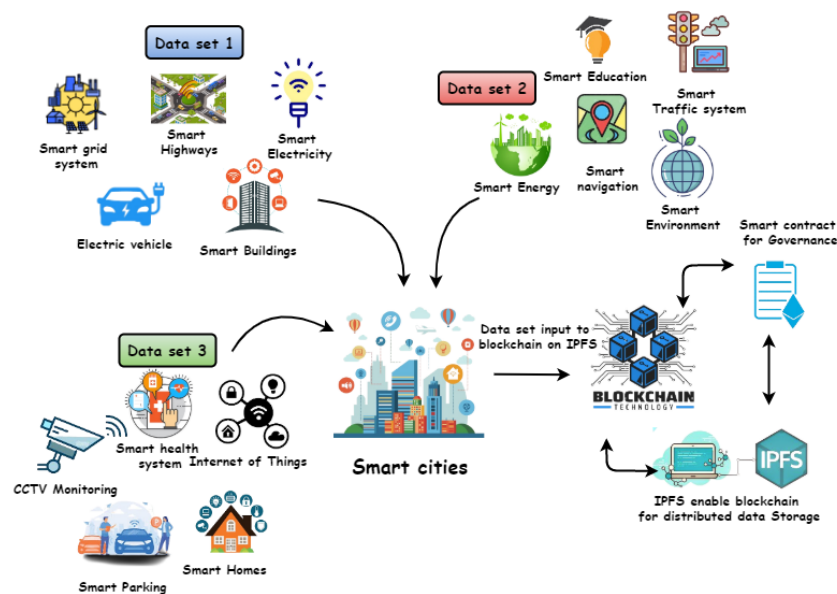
Data set 1

Smart grid system

Smart Highways

Smart Electricity

Electric vehicle

Smart Buildings

Data set 2

Smart Education

Smart Traffic system

Smart Energy

Smart navigation

Smart Environment

Smart contract for Governance

Data set 3

Smart health system

Internet of Things

CCTV Monitoring

Smart Parking

Smart Homes

Smart cities

Data set input to blockchain on IPFS

BLOCKCHAIN TECHNOLOGY

IPFS

IPFS enable blockchain for distributed data Storage